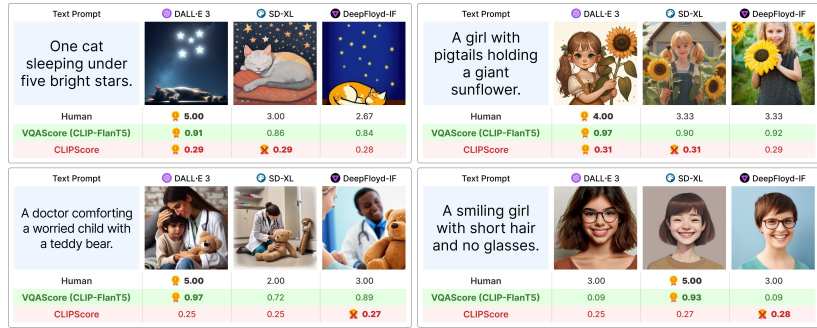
| Text Prompt | DALL-E 3 | SD-XL | DeepFloyd-IF |
|---|---|---|---|
| One cat sleeping under five bright stars. | | | |
| Human | 5.00 | 3.00 | 2.67 |
| VQAScore (CLIP-FlanT5) | 0.91 | 0.86 | 0.84 |
| CLIPScore | 0.29 | 0.29 | 0.28 |

| Text Prompt | DALL-E 3 | SD-XL | DeepFloyd-IF |
|---|---|---|---|
| A girl with pigtails holding a giant sunflower. | | | |
| Human | 4.00 | 3.33 | 3.33 |
| VQAScore (CLIP-FlanT5) | 0.97 | 0.90 | 0.92 |
| CLIPScore | 0.31 | 0.31 | 0.29 |

| Text Prompt | DALL-E 3 | SD-XL | DeepFloyd-IF |
|---|---|---|---|
| A doctor comforting a worried child with a teddy bear. | | | |
| Human | 5.00 | 2.00 | 3.00 |
| VQAScore (CLIP-FlanT5) | 0.97 | 0.72 | 0.89 |
| CLIPScore | 0.25 | 0.25 | 0.27 |

| Text Prompt | DALL-E 3 | SD-XL | DeepFloyd-IF |
|---|---|---|---|
| A smiling girl with short hair and no glasses. | | | |
| Human | 3.00 | 5.00 | 3.00 |
| VQAScore (CLIP-FlanT5) | 0.09 | 0.93 | 0.09 |
| CLIPScore | 0.25 | 0.27 | 0.28 |